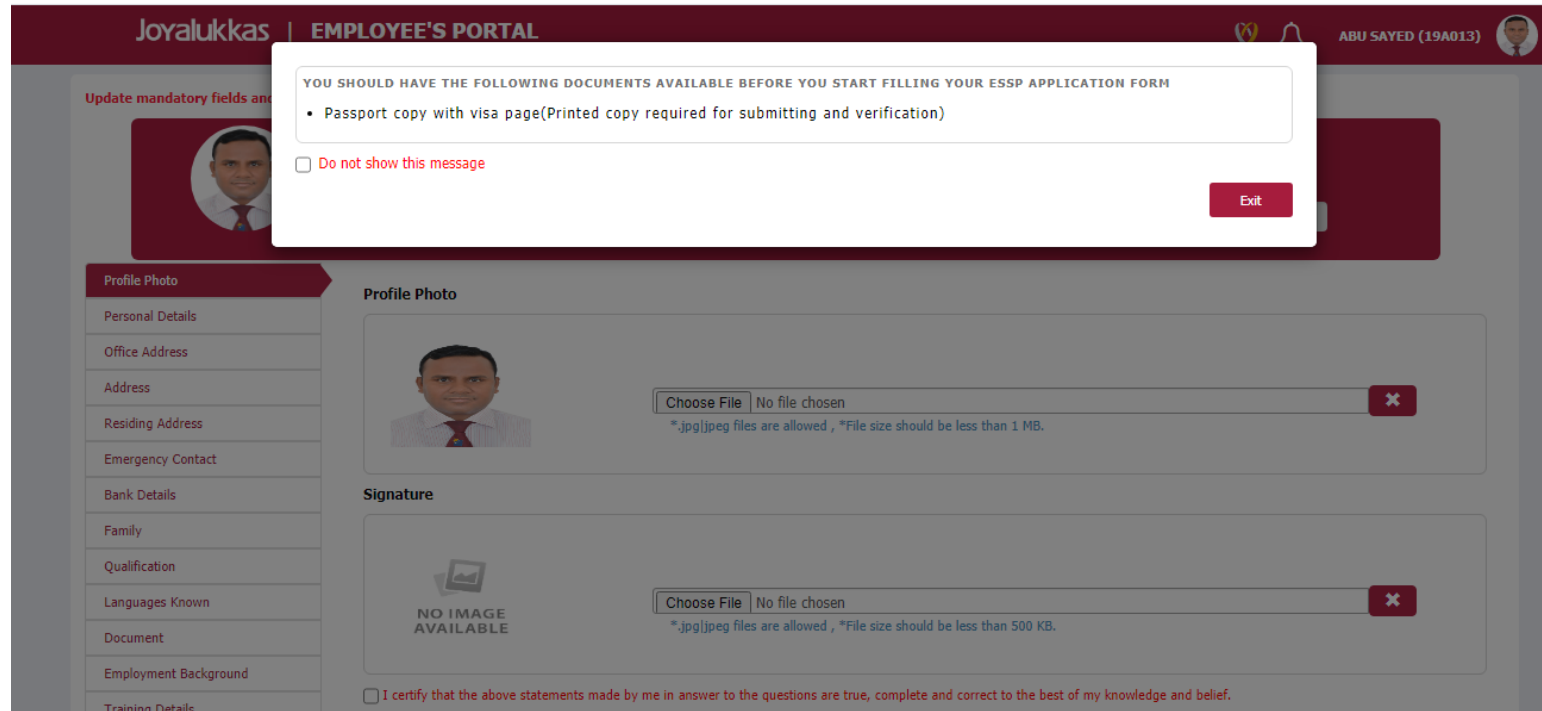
Joyalukkas | EMPLOYEE'S PORTAL

ABU SAYED (19A013)

Update mandatory fields and

YOU SHOULD HAVE THE FOLLOWING DOCUMENTS AVAILABLE BEFORE YOU START FILLING YOUR ESSP APPLICATION FORM

• Passport copy with visa page(Printed copy required for submitting and verification)

Do not show this message

Exit

Profile Photo
Personal Details
Office Address
Address
Residing Address
Emergency Contact
Bank Details
Family
Qualification
Languages Known
Document
Employment Background
Training Details

Profile Photo

Choose File No file chosen

*.jpg|jpeg files are allowed , *File size should be less than 1 MB.

Signature

NO IMAGE AVAILABLE

Choose File No file chosen

*.jpg|jpeg files are allowed , *File size should be less than 500 KB.

I certify that the above statements made by me in answer to the questions are true, complete and correct to the best of my knowledge and belief.